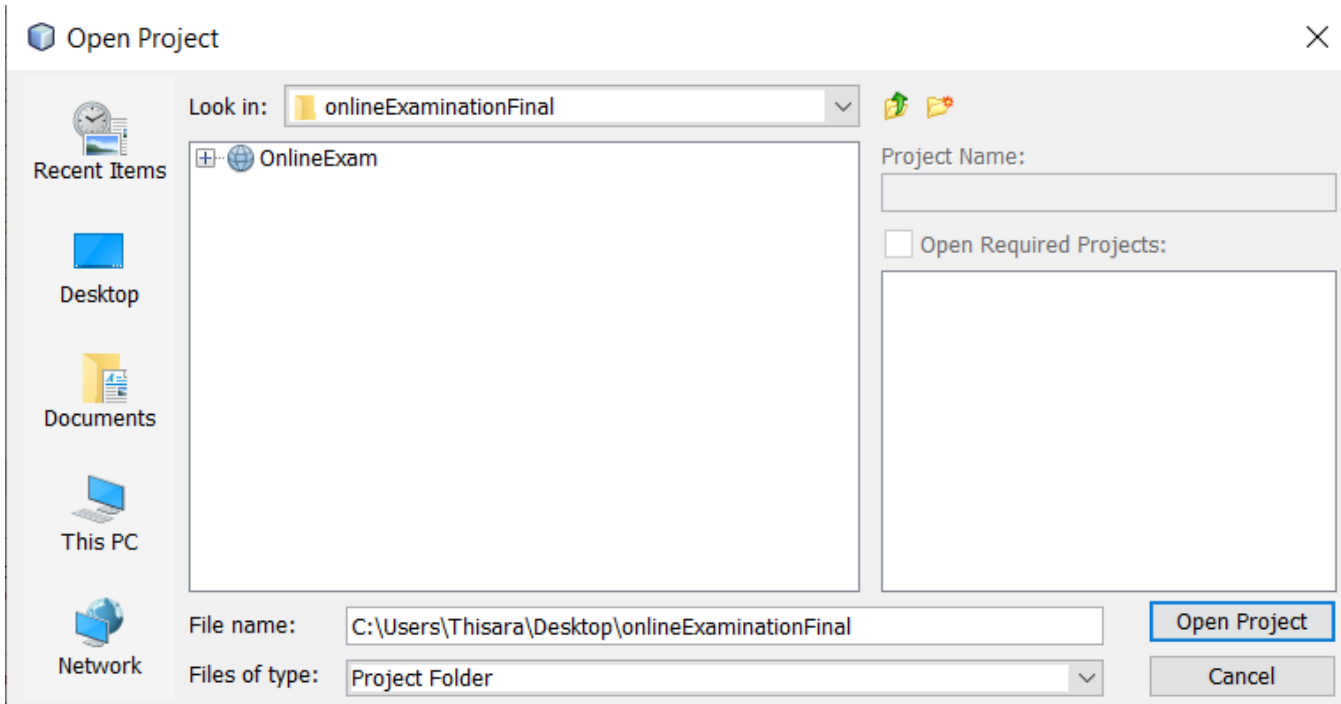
Open Project

Recent Items

Desktop

Documents

This PC

Network

Look in: onlineExaminationFinal

OnlineExam

Project Name:

Open Required Projects:

File name: C:\Users\Thisara\Desktop\onlineExaminationFinal

Files of type: Project Folder

Open Project

Cancel